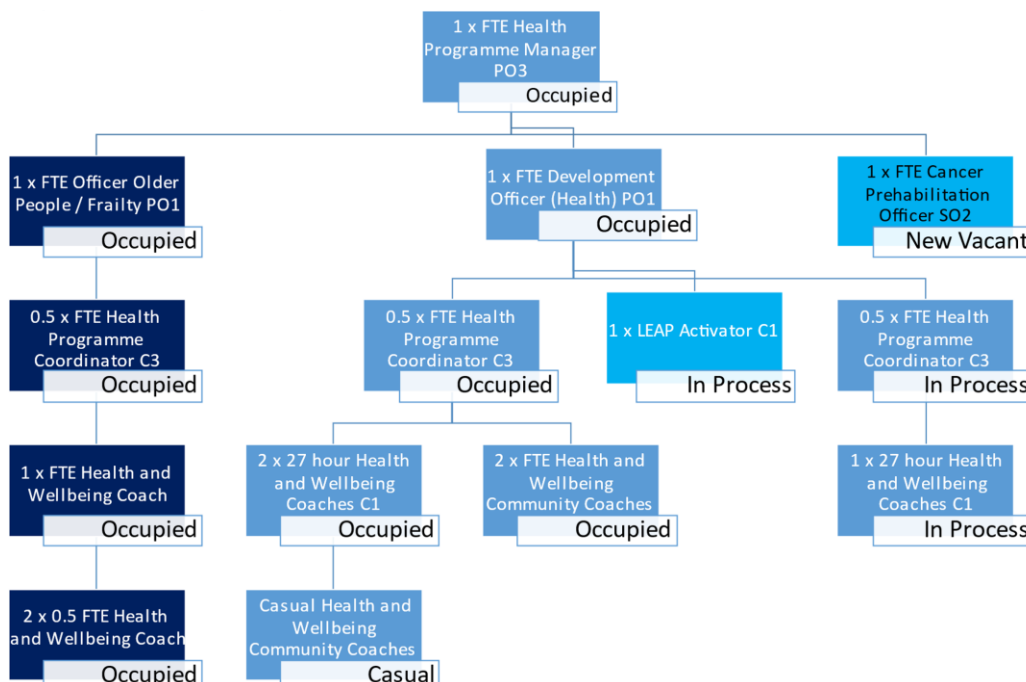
1 x FTE Health Programme Manager PO3
Occupied

1 x FTE Officer Older People / Frailty PO1
Occupied

0.5 x FTE Health Programme Coordinator C3
Occupied

1 x FTE Health and Wellbeing Coach
Occupied

2 x 0.5 FTE Health and Wellbeing Coach
Occupied

1 x FTE Development Officer (Health) PO1
Occupied

0.5 x FTE Health Programme Coordinator C3
Occupied

2 x 27 hour Health and Wellbeing Coaches C1
Occupied

Casual Health and Wellbeing Community Coaches
Casual

2 x FTE Health and Wellbeing Community Coaches
Occupied

1 x LEAP Activator C1
In Process

0.5 x FTE Health Programme Coordinator C3
In Process

1 x 27 hour Health and Wellbeing Coaches C1
In Process

1 x FTE Cancer Prehabilitation Officer SO2
New Vacant